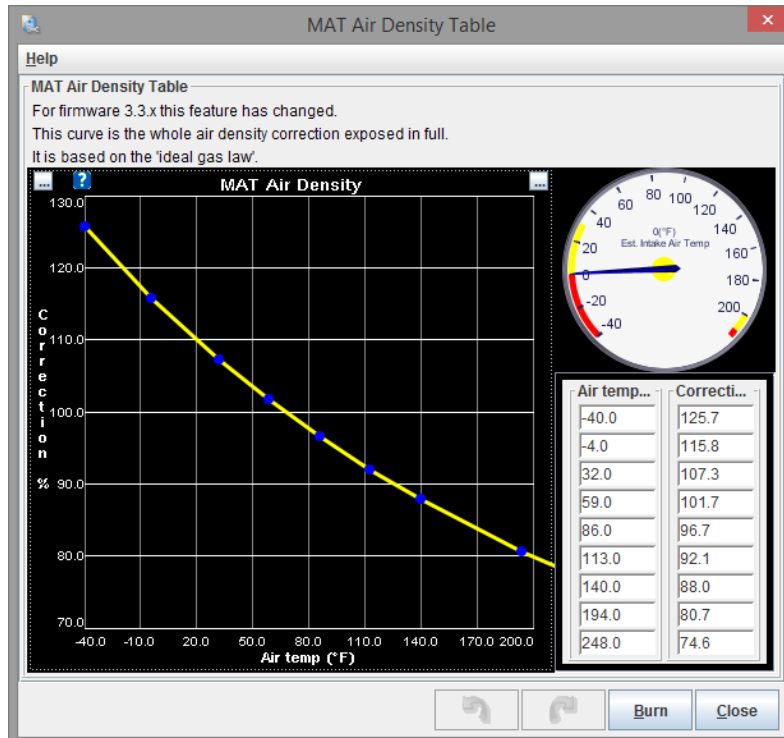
MAT Air Density Table

Help

MAT Air Density Table

For firmware 3.3.x this feature has changed.
This curve is the whole air density correction exposed in full.
It is based on the 'ideal gas law'.

...
?
MAT Air Density
...

130.0
120.0
110.0
100.0
90.0
80.0
70.0

Correction %

-40.0 -10.0 20.0 50.0 80.0 110.0 140.0 170.0 200.0
Air temp (°F)

0(°F)
Est. Intake Air Temp
-40 -20 0 20 40 60 80 100 120 140 160 180 200

| Air temp... | Correcti... |
|---|---|
| -40.0 | 125.7 |
| -4.0 | 115.8 |
| 32.0 | 107.3 |
| 59.0 | 101.7 |
| 86.0 | 96.7 |
| 113.0 | 92.1 |
| 140.0 | 88.0 |
| 194.0 | 80.7 |
| 248.0 | 74.6 |

Burn
Close